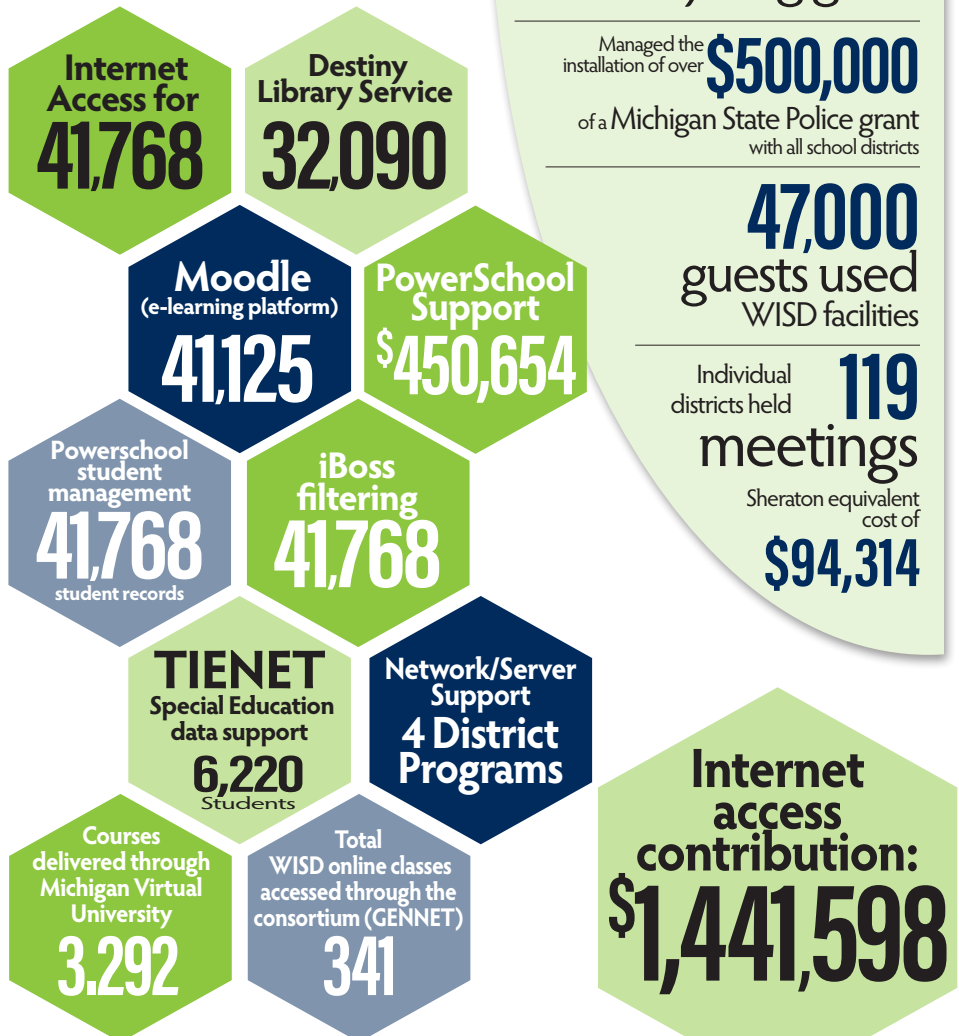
Internet Access for 41,768

Destiny Library Service 32,090

Moodle (e-learning platform) 41,125

PowerSchool Support $450,654

Powerschool student management 41,768 student records

iBoss filtering 41,768

TIENET Special Education data support 6,220 Students

Network/Server Support 4 District Programs

Courses delivered through Michigan Virtual University 3.292

Total WISD online classes accessed through the consortium (GENNET) 341

Managed the installation of over $500,000 of a Michigan State Police grant with all school districts

47,000 guests used WISD facilities

Individual districts held 119 meetings

Sheraton equivalent cost of $94,314

Internet access contribution: $1,441,598